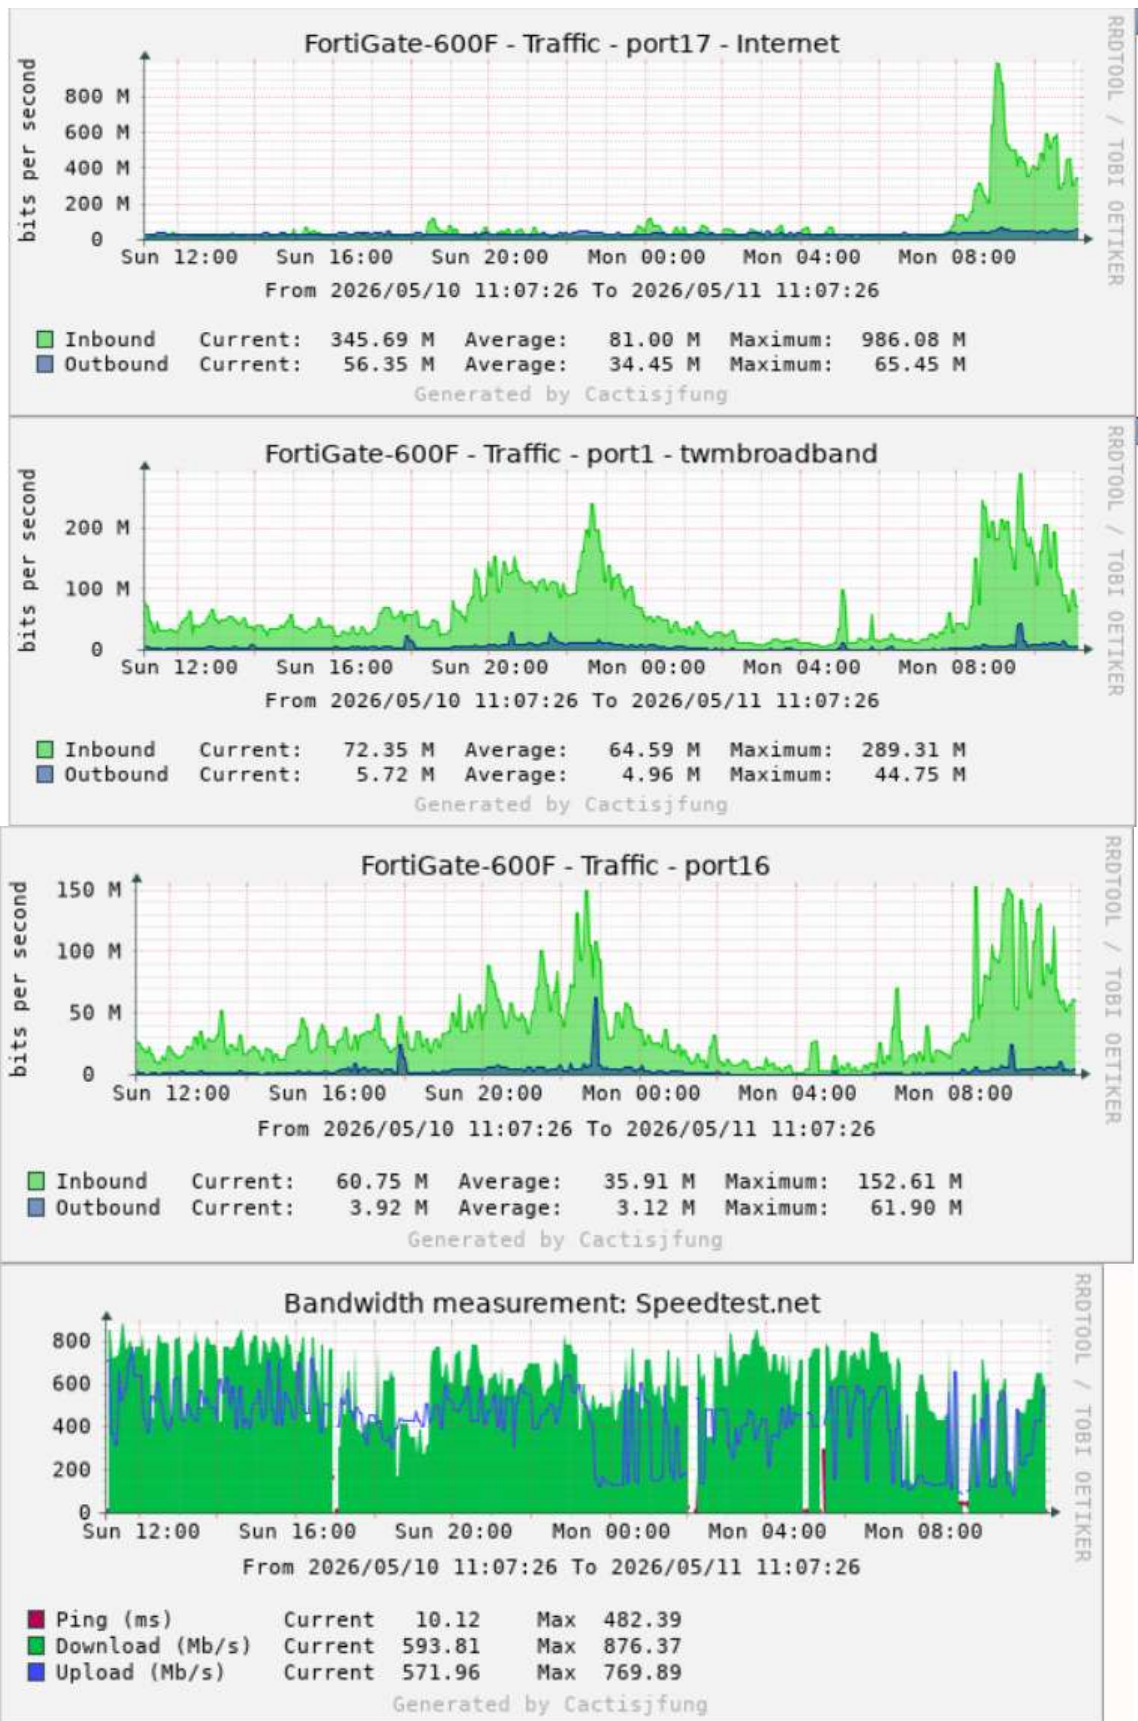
FortiGate-600F - Traffic - port17 - Internet

bits per second

800 M
600 M
400 M
200 M
0

Sun 12:00 Sun 16:00 Sun 20:00 Mon 00:00 Mon 04:00 Mon 08:00

From 2026/05/10 11:07:26 To 2026/05/11 11:07:26

| | | | | | | |
|---|---|---|---|---|---|---|
| Inbound | Current: | 345.69 M | Average: | 81.00 M | Maximum: | 986.08 M |
| Outbound | Current: | 56.35 M | Average: | 34.45 M | Maximum: | 65.45 M |

Generated by Cactisjfung

RRDTOOL / TOBI OETIKER

FortiGate-600F - Traffic - port1 - twmbroadband

bits per second

200 M
100 M
0

Sun 12:00 Sun 16:00 Sun 20:00 Mon 00:00 Mon 04:00 Mon 08:00

From 2026/05/10 11:07:26 To 2026/05/11 11:07:26

| | | | | | | |
|---|---|---|---|---|---|---|
| Inbound | Current: | 72.35 M | Average: | 64.59 M | Maximum: | 289.31 M |
| Outbound | Current: | 5.72 M | Average: | 4.96 M | Maximum: | 44.75 M |

Generated by Cactisjfung

RRDTOOL / TOBI OETIKER

FortiGate-600F - Traffic - port16

bits per second

150 M
100 M
50 M
0

Sun 12:00 Sun 16:00 Sun 20:00 Mon 00:00 Mon 04:00 Mon 08:00

From 2026/05/10 11:07:26 To 2026/05/11 11:07:26

| | | | | | | |
|---|---|---|---|---|---|---|
| Inbound | Current: | 60.75 M | Average: | 35.91 M | Maximum: | 152.61 M |
| Outbound | Current: | 3.92 M | Average: | 3.12 M | Maximum: | 61.90 M |

Generated by Cactisjfung

RRDTOOL / TOBI OETIKER

Bandwidth measurement: Speedtest.net

800
600
400
200
0

Sun 12:00 Sun 16:00 Sun 20:00 Mon 00:00 Mon 04:00 Mon 08:00

From 2026/05/10 11:07:26 To 2026/05/11 11:07:26

| | | | | |
|---|---|---|---|---|
| Ping (ms) | Current | 10.12 | Max | 482.39 |
| Download (Mb/s) | Current | 593.81 | Max | 876.37 |
| Upload (Mb/s) | Current | 571.96 | Max | 769.89 |

Generated by Cactisjfung

RRDTOOL / TOBI OETIKER